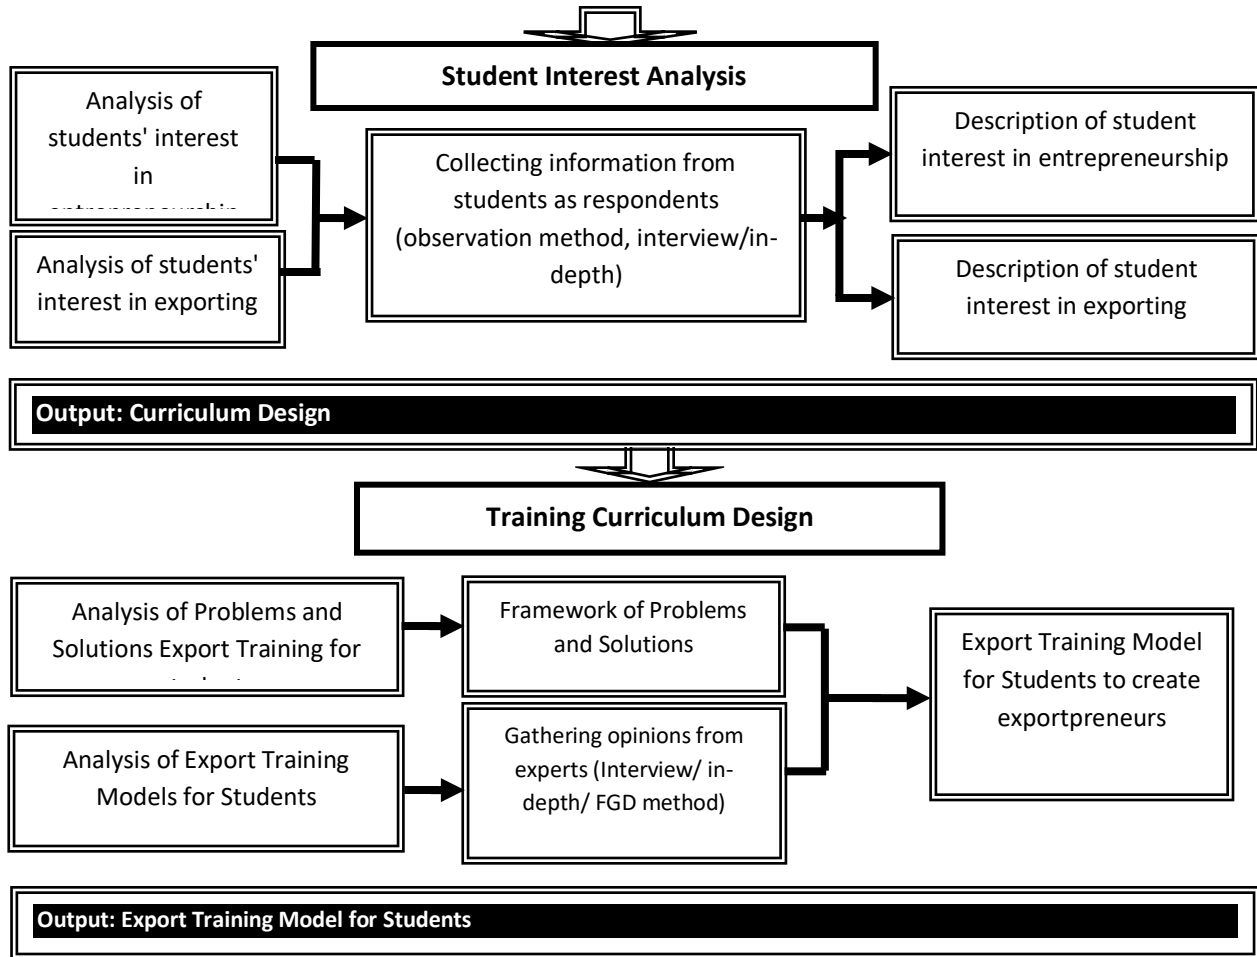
Student Interest Analysis

Analysis of students' interest in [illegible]

Analysis of students' interest in exporting

Collecting information from students as respondents (observation method, interview/in-depth)

Description of student interest in entrepreneurship

Description of student interest in exporting

Output: Curriculum Design

Training Curriculum Design

Analysis of Problems and Solutions Export Training for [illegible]

Framework of Problems and Solutions

Analysis of Export Training Models for Students

Gathering opinions from experts (Interview/ in-depth/ FGD method)

Export Training Model for Students to create exportpreneurs

Output: Export Training Model for Students